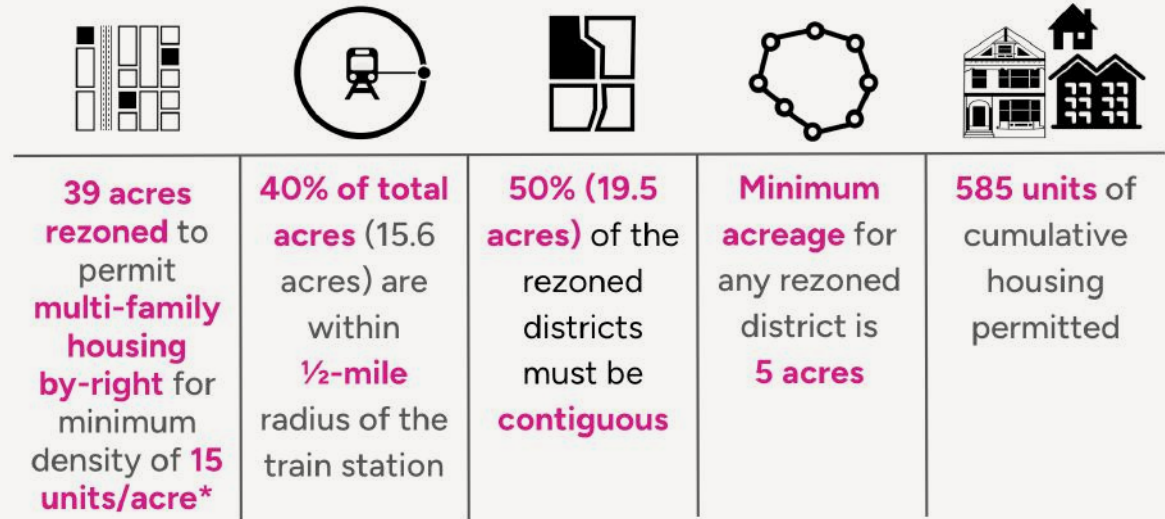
| 39 acres rezoned to permit multi-family housing by-right for minimum density of 15 units/acre* | 40% of total acres (15.6 acres) are within ½-mile radius of the train station | 50% (19.5 acres) of the rezoned districts must be contiguous | Minimum acreage for any rezoned district is 5 acres | 585 units of cumulative housing permitted |
|---|---|---|---|---|